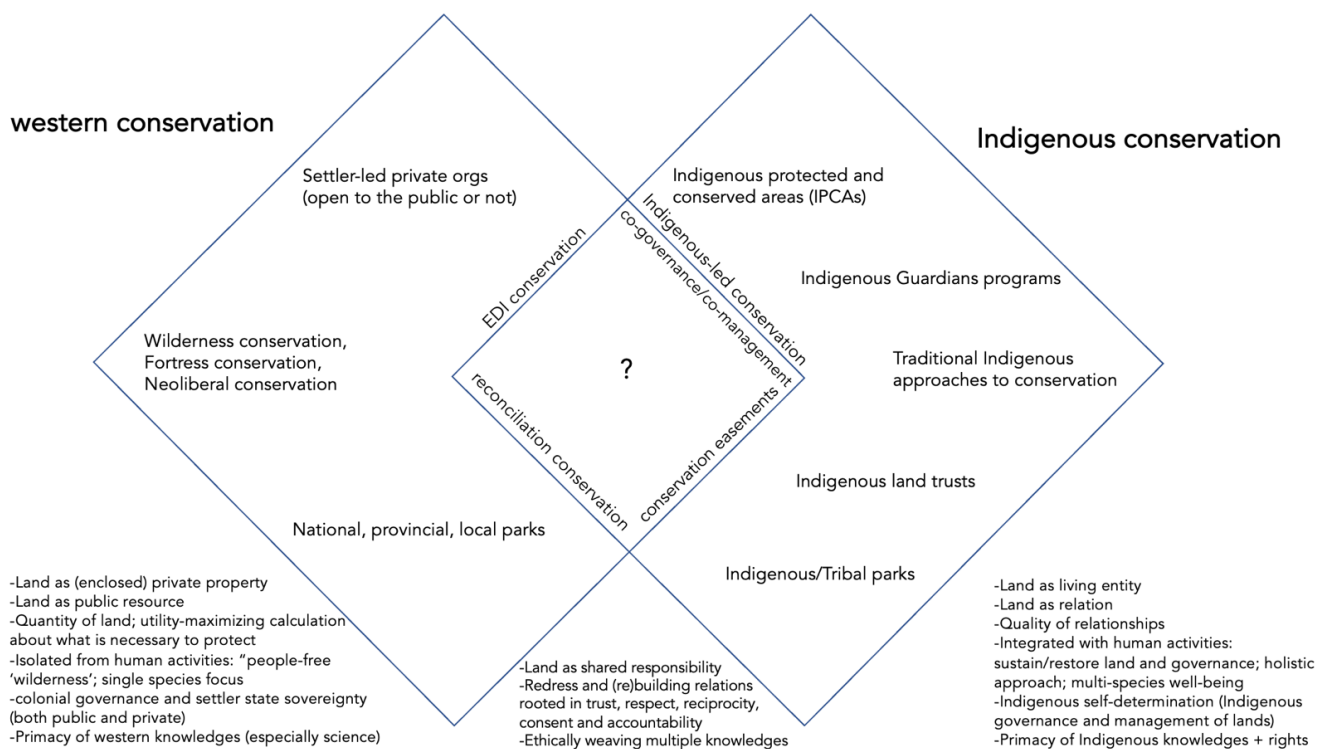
western conservation

Indigenous conservation

Settler-led private orgs (open to the public or not)

Indigenous protected and conserved areas (IPCAs)

Indigenous-led conservation

co-governance/co-management

EDI conservation

Indigenous Guardians programs

Wilderness conservation, Fortress conservation, Neoliberal conservation

?

Traditional Indigenous approaches to conservation

reconciliation conservation

conservation easements

Indigenous land trusts

National, provincial, local parks

Indigenous/Tribal parks

-Land as (enclosed) private property
-Land as public resource
-Quantity of land; utility-maximizing calculation about what is necessary to protect
-Isolated from human activities: "people-free 'wilderness'; single species focus
-colonial governance and settler state sovereignty (both public and private)
-Primacy of western knowledges (especially science)

-Land as shared responsibility
-Redress and (re)building relations rooted in trust, respect, reciprocity, consent and accountability
-Ethically weaving multiple knowledges

-Land as living entity
-Land as relation
-Quality of relationships
-Integrated with human activities: sustain/restore land and governance; holistic approach; multi-species well-being
-Indigenous self-determination (Indigenous governance and management of lands)
-Primacy of Indigenous knowledges + rights